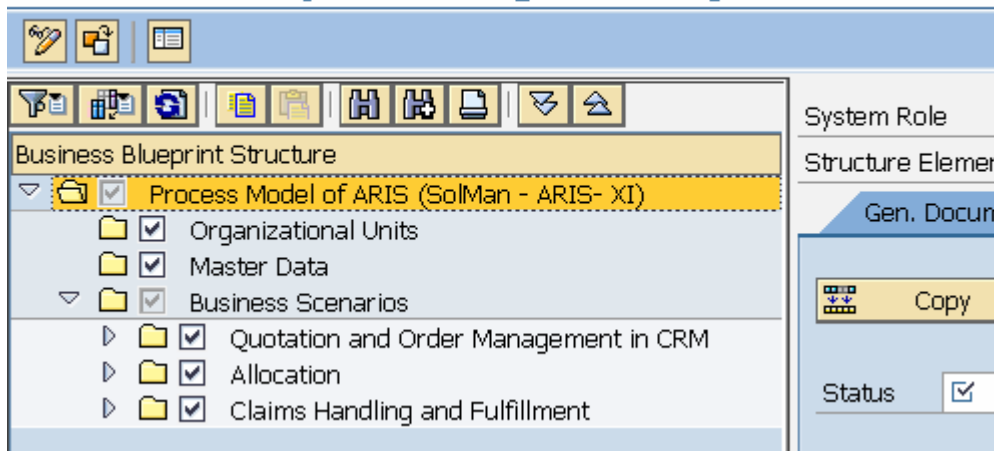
Business Blueprint Structure

Process Model of ARIS (SolMan - ARIS- XI)

Organizational Units

Master Data

Business Scenarios

Quotation and Order Management in CRM

Allocation

Claims Handling and Fulfillment

System Role

Structure Elemen

Gen. Docum

Copy

Status